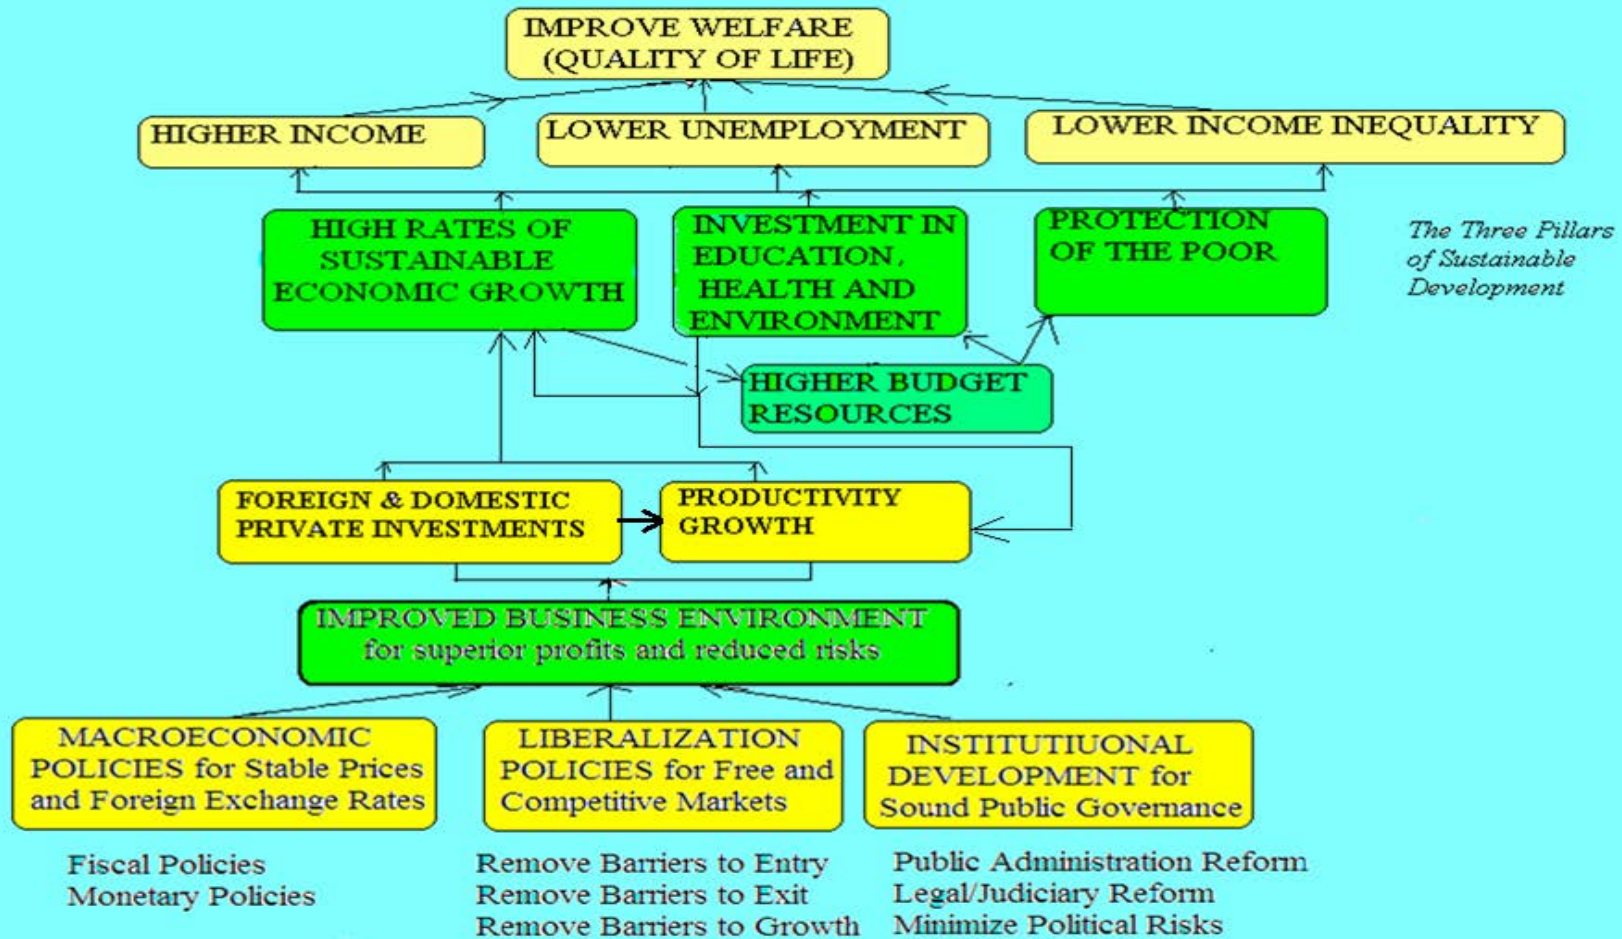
IMPROVE WELFARE (QUALITY OF LIFE)

HIGHER INCOME

LOWER UNEMPLOYMENT

LOWER INCOME INEQUALITY

HIGH RATES OF SUSTAINABLE ECONOMIC GROWTH

INVESTMENT IN EDUCATION, HEALTH AND ENVIRONMENT

PROTECTION OF THE POOR

The Three Pillars of Sustainable Development

HIGHER BUDGET RESOURCES

FOREIGN & DOMESTIC PRIVATE INVESTMENTS

PRODUCTIVITY GROWTH

IMPROVED BUSINESS ENVIRONMENT for superior profits and reduced risks

MACROECONOMIC POLICIES for Stable Prices and Foreign Exchange Rates

LIBERALIZATION POLICIES for Free and Competitive Markets

INSTITUTIUONAL DEVELOPMENT for Sound Public Governance

Fiscal Policies
Monetary Policies

Remove Barriers to Entry
Remove Barriers to Exit
Remove Barriers to Growth

Public Administration Reform
Legal/Judiciary Reform
Minimize Political Risks